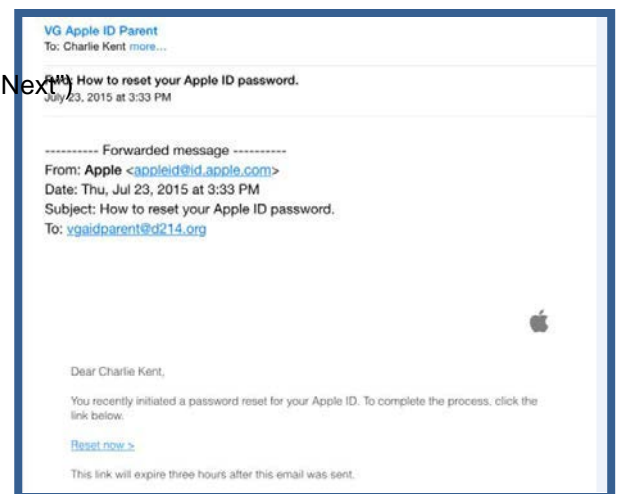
VG Apple ID Parent
To: Charlie Kent more...

Next") How to reset your Apple ID password.
July 23, 2015 at 3:33 PM

---------- Forwarded message ----------
From: Apple <appleid@id.apple.com>
Date: Thu, Jul 23, 2015 at 3:33 PM
Subject: How to reset your Apple ID password.
To: vgaidparent@d214.org

Dear Charlie Kent,

You recently initiated a password reset for your Apple ID. To complete the process, click the link below.

Reset now >

This link will expire three hours after this email was sent.